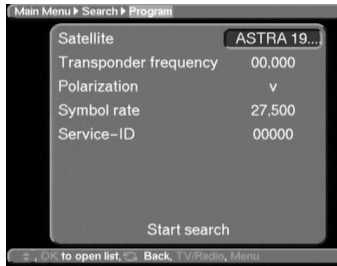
Main Menu ▸ Search ▸ Program

| | |
|---|---|
| Satellite | ASTRA 19... |
| Transponder frequency | 00,000 |
| Polarization | v |
| Symbol rate | 27,500 |
| Service-ID | 00000 |

Start search

OK to open list, Back, TV/Radio, Menu